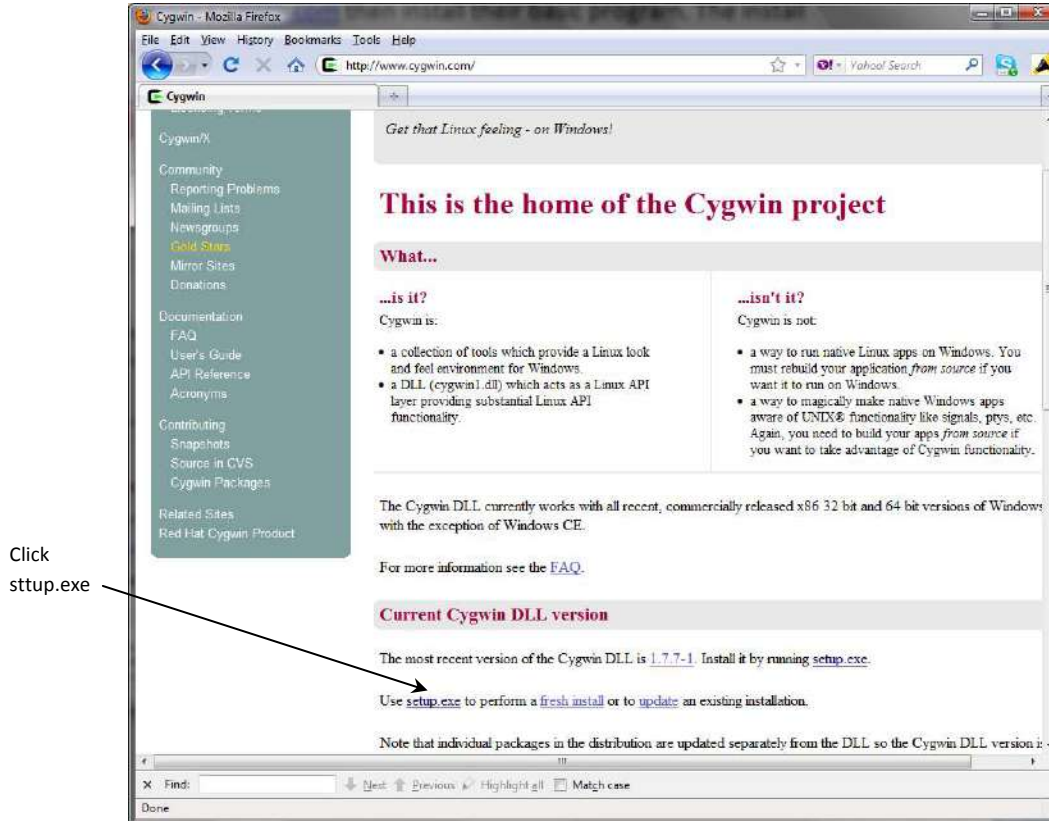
Cygwin - Mozilla Firefox

File Edit View History Bookmarks Tools Help

http://www.cygwin.com/

Yahoo! Search

Cygwin

Cygwin/X

Community
Reporting Problems
Mailing Lists
Newsgroups
Gold Stars
Mirror Sites
Donations

Documentation
FAQ
User's Guide
API Reference
Acronyms

Contributing
Snapshots
Source in CVS
Cygwin Packages

Related Sites
Red Hat Cygwin Product

Get that Linux feeling - on Windows!

This is the home of the Cygwin project

What...

...is it?
Cygwin is:

- a collection of tools which provide a Linux look and feel environment for Windows.
- a DLL (cygwin1.dll) which acts as a Linux API layer providing substantial Linux API functionality.

...isn't it?
Cygwin is not:

- a way to run native Linux apps on Windows. You must rebuild your application *from source* if you want it to run on Windows.
- a way to magically make native Windows apps aware of UNIX® functionality like signals, ptys, etc. Again, you need to build your apps *from source* if you want to take advantage of Cygwin functionality.

The Cygwin DLL currently works with all recent, commercially released x86 32 bit and 64 bit versions of Windows with the exception of Windows CE.

For more information see the FAQ.

Current Cygwin DLL version

The most recent version of the Cygwin DLL is 1.7.7-1. Install it by running setup.exe.

Use setup.exe to perform a fresh install or to update an existing installation.

Note that individual packages in the distribution are updated separately from the DLL so the Cygwin DLL version is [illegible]

Click
sttup.exe

Find: Next Previous Highlight all Match case

Done